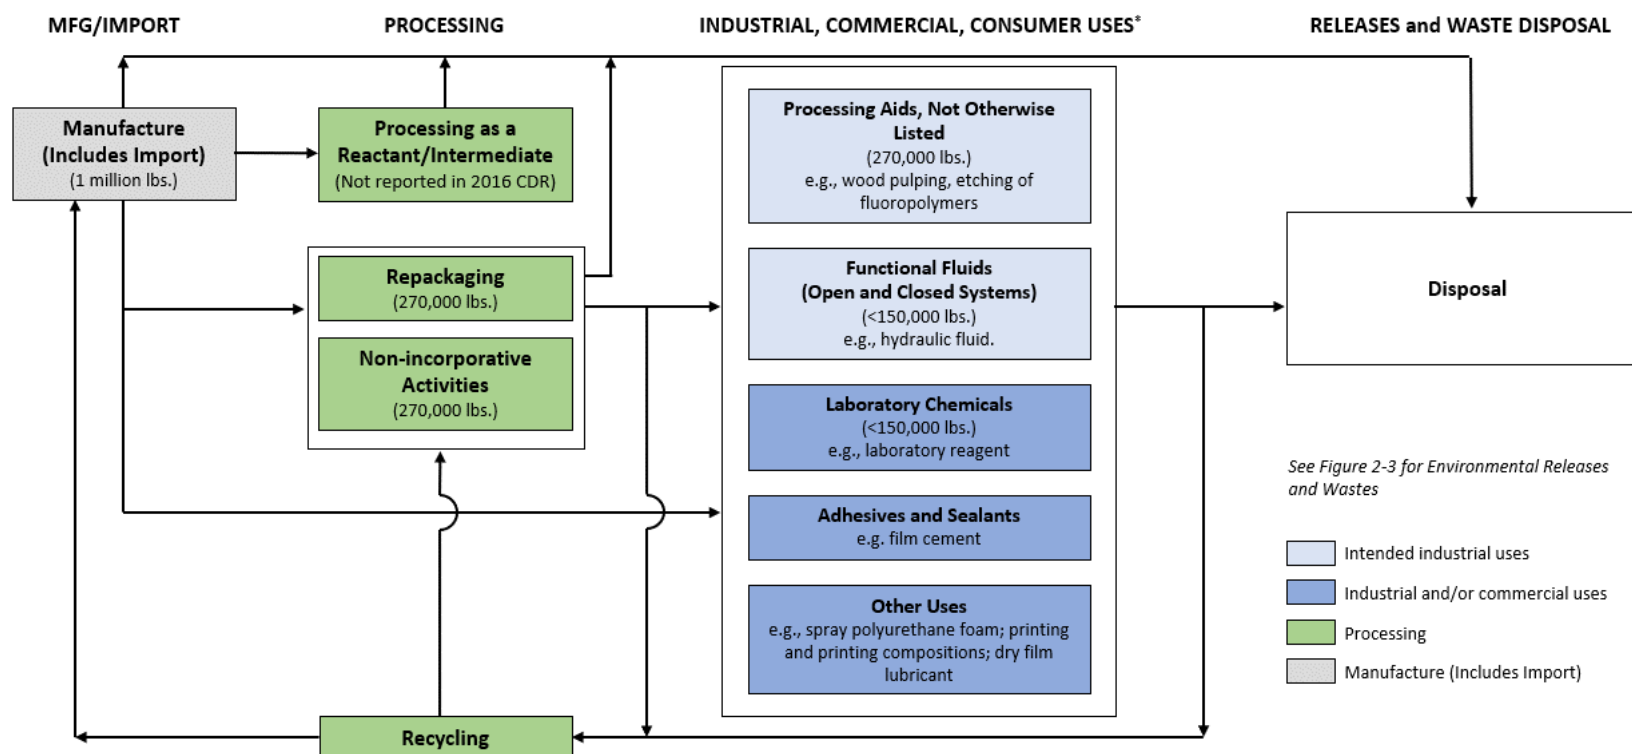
MFG/IMPORT

PROCESSING

INDUSTRIAL, COMMERCIAL, CONSUMER USES*

RELEASES and WASTE DISPOSAL

Manufacture (Includes Import) (1 million lbs.)

Processing as a Reactant/Intermediate (Not reported in 2016 CDR)

Repackaging (270,000 lbs.)

Non-incorporative Activities (270,000 lbs.)

Recycling

Processing Aids, Not Otherwise Listed (270,000 lbs.) e.g., wood pulping, etching of fluoropolymers

Functional Fluids (Open and Closed Systems) (<150,000 lbs.) e.g., hydraulic fluid.

Laboratory Chemicals (<150,000 lbs.) e.g., laboratory reagent

Adhesives and Sealants e.g. film cement

Other Uses e.g., spray polyurethane foam; printing and printing compositions; dry film lubricant

Disposal

See Figure 2-3 for Environmental Releases and Wastes

Intended industrial uses

Industrial and/or commercial uses

Processing

Manufacture (Includes Import)